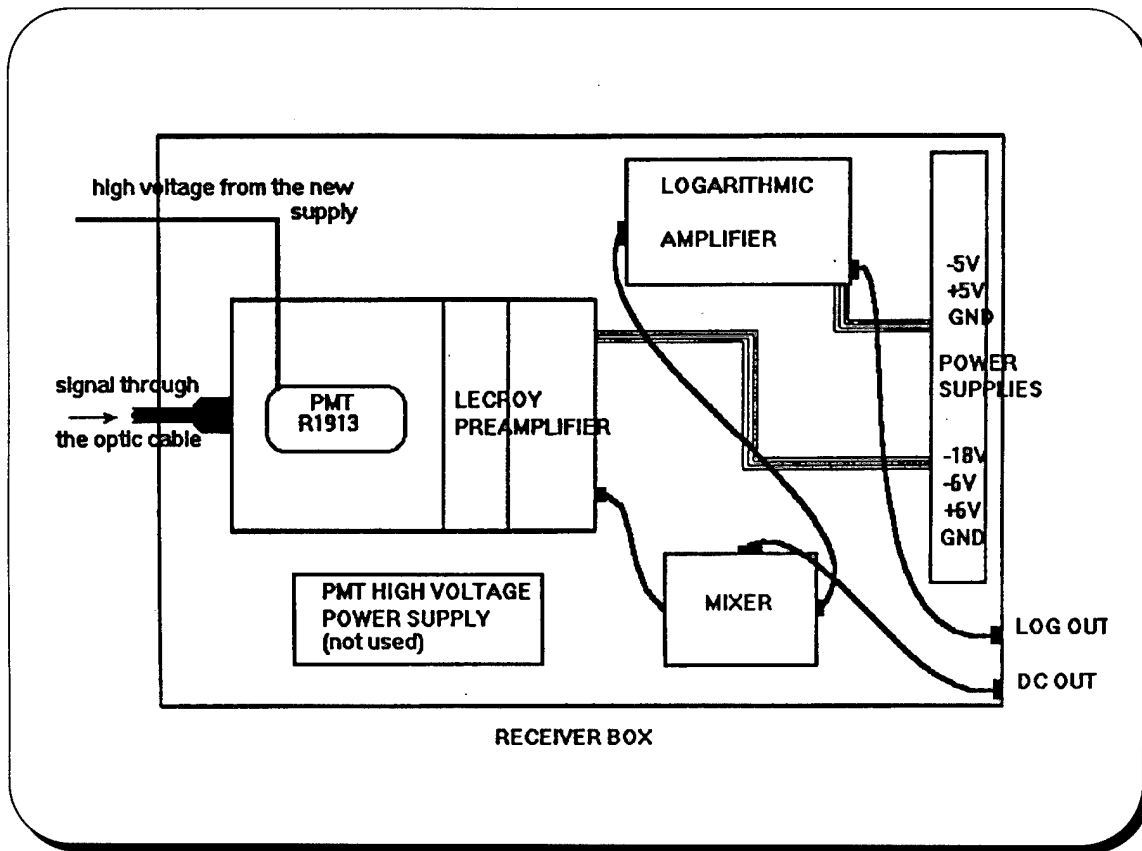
high voltage from the new supply

LOGARITHMIC AMPLIFIER

-5V
+5V
GND

POWER SUPPLIES

signal through
the optic cable

PMT
R1913

LECROY PREAMPLIFIER

-18V
-6V
+6V
GND

PMT HIGH VOLTAGE POWER SUPPLY (not used)

MIXER

LOG OUT

DC OUT

RECEIVER BOX